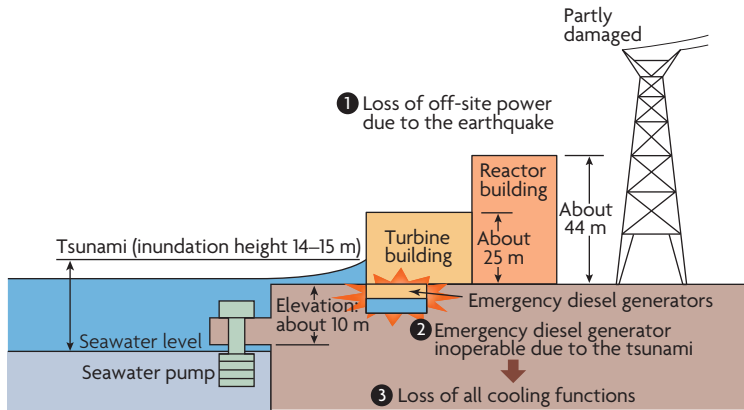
Partly damaged

1 Loss of off-site power due to the earthquake

Reactor building

About 44 m

Turbine building

About 25 m

Tsunami (inundation height 14–15 m)

Elevation: about 10 m

Emergency diesel generators

Seawater level

2 Emergency diesel generator inoperable due to the tsunami

Seawater pump

3 Loss of all cooling functions